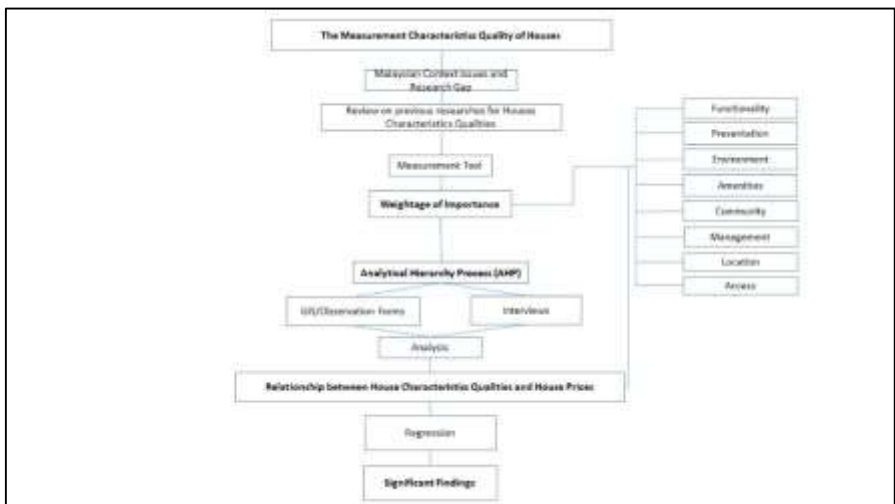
The Measurement Characteristics Quality of Houses

Malaysian Context Issues and Research Gap

Review on previous researches for Houses Characteristics Qualities

Measurement Tool

Weightage of Importance

Analytical Hierarchy Process (AHP)

GIS/Observation Forms

Interviews

Analysis

Relationship between House Characteristics Qualities and House Prices

Regression

Significant Findings

Functionality

Presentation

Environment

Amenities

Community

Management

Location

Access